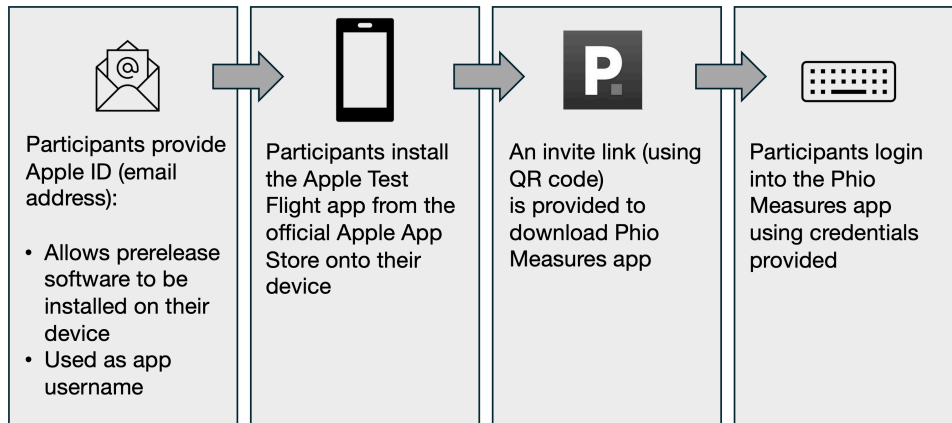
Participants provide Apple ID (email address):

• Allows prerelease software to be installed on their device
• Used as app username

Participants install the Apple Test Flight app from the official Apple App Store onto their device

P.

An invite link (using QR code) is provided to download Phio Measures app

Participants login into the Phio Measures app using credentials provided